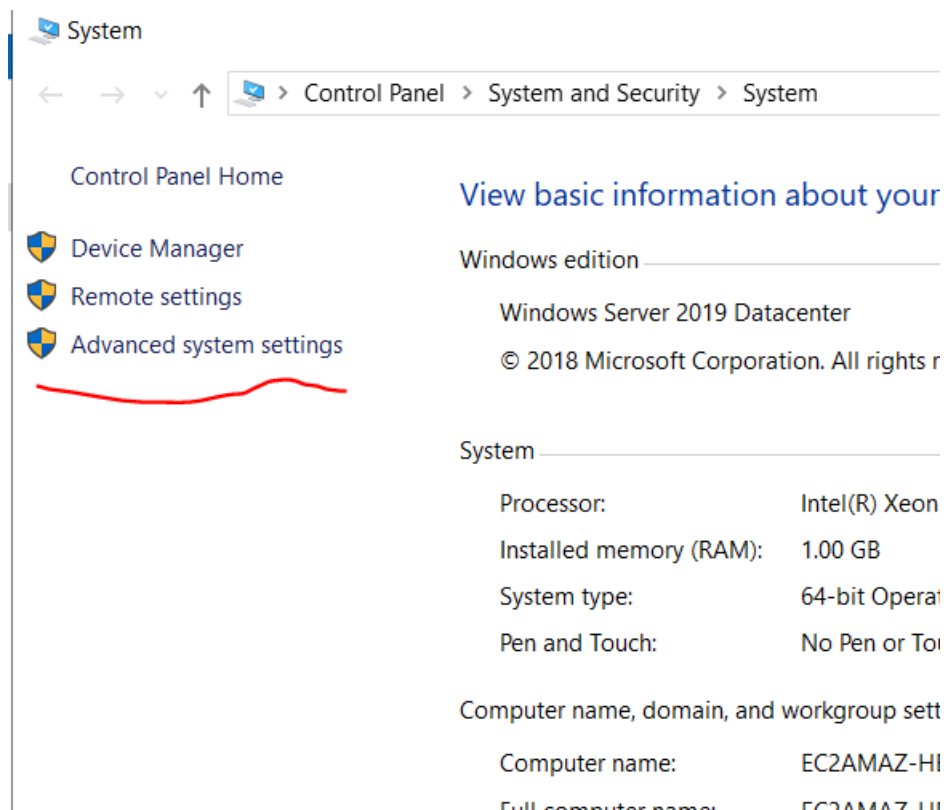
System

Control Panel > System and Security > System

Control Panel Home

Device Manager

Remote settings

Advanced system settings

View basic information about your

Windows edition

Windows Server 2019 Datacenter

© 2018 Microsoft Corporation. All rights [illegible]

System

Processor: Intel(R) Xeon

Installed memory (RAM): 1.00 GB

System type: 64-bit Operat

Pen and Touch: No Pen or To

Computer name, domain, and workgroup sett

Computer name: EC2AMAZ-H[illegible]

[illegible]